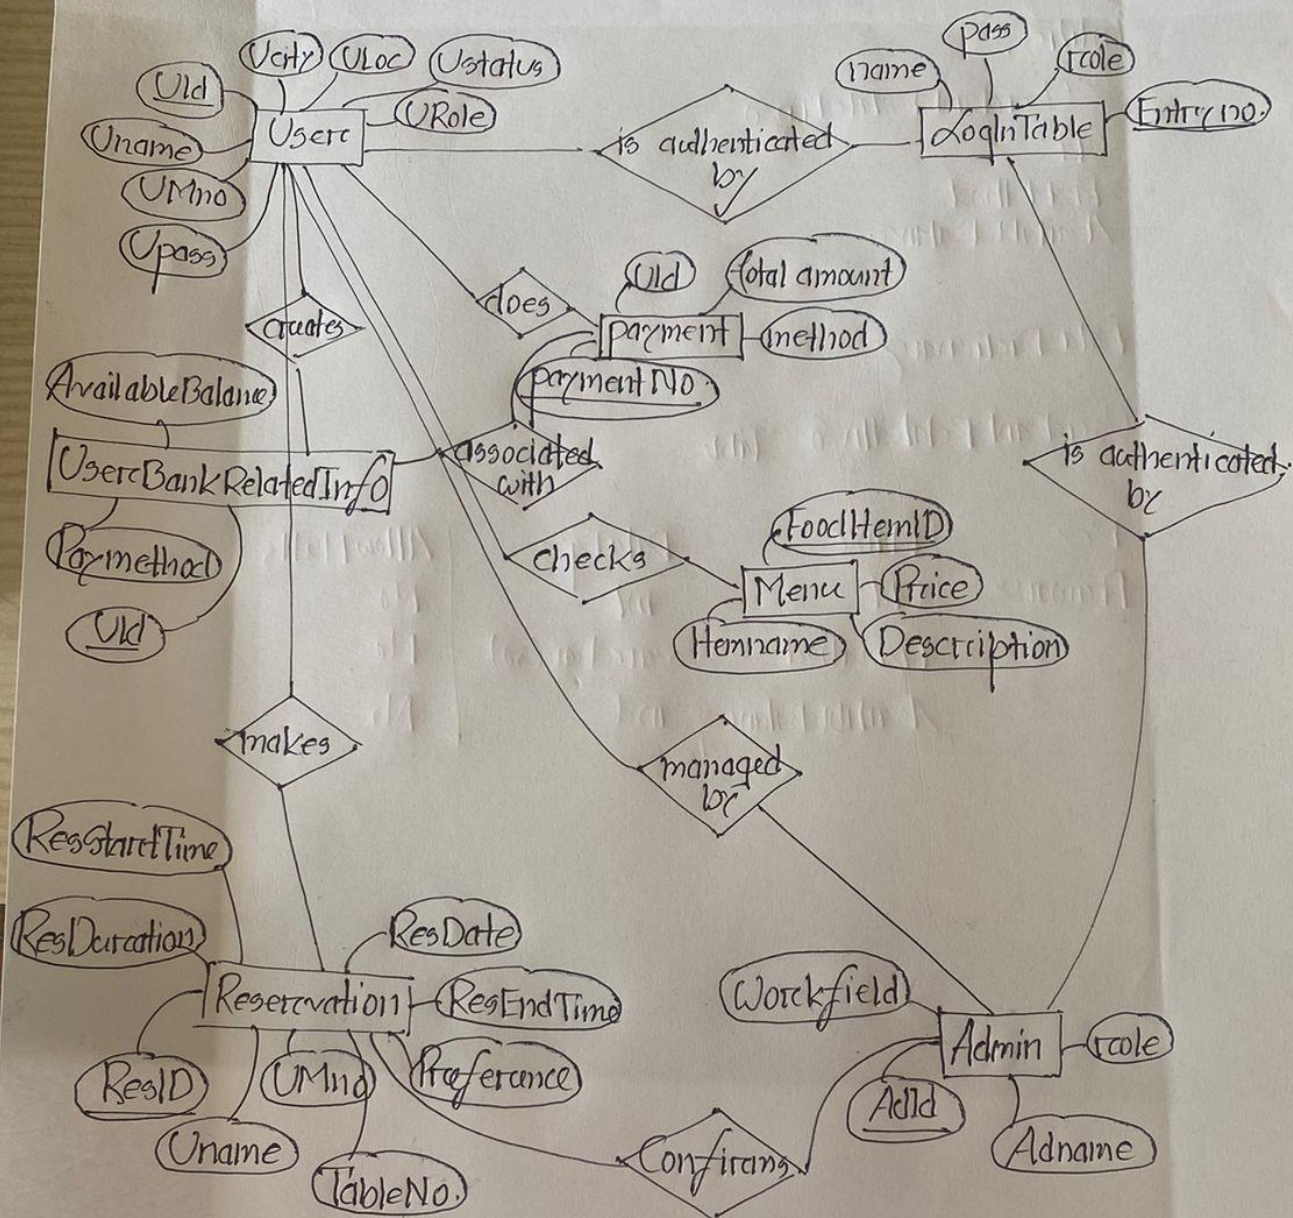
Ucity
ULoc
Ustatus
UId
URole
Uname
User
UMno
Upass
is authenticated by
name
pass
role
LoginTable
Entry no.
UId
total amount
does
payment
method
creates
paymentNo
AvailableBalance
UserBankRelatedInfo
associated with
is authenticated by
Paymethod
UId
FoodItemID
checks
Menu
Price
Itemname
Description
makes
managed by
ResStartTime
ResDuration
ResDate
Reservation
ResEndTime
Workfield
Admin
role
ResID
UMno
Preference
AdId
Uname
Confirms
Adname
TableNo.